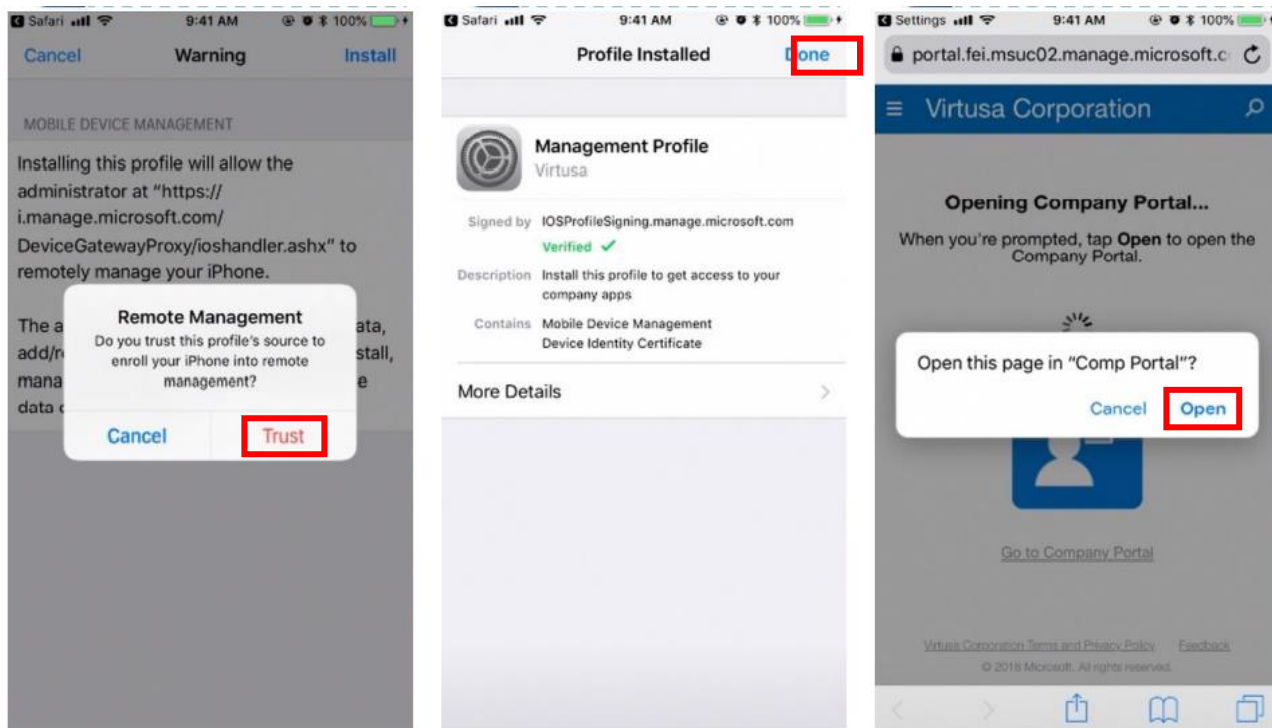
Safari 9:41 AM 100%

Cancel Warning Install

MOBILE DEVICE MANAGEMENT

Installing this profile will allow the administrator at "https:// i.manage.microsoft.com/ DeviceGatewayProxy/ioshandler.ashx" to remotely manage your iPhone.

The a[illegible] ata, add/r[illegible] stall, mana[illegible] e data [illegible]

Remote Management
Do you trust this profile's source to enroll your iPhone into remote management?

Cancel Trust

Safari 9:41 AM 100%

Profile Installed Done

Management Profile
Virtusa

Signed by IOSProfileSigning.manage.microsoft.com
Verified ✓

Description Install this profile to get access to your company apps

Contains Mobile Device Management
Device Identity Certificate

More Details

Settings 9:41 AM 100%

portal.fei.msuc02.manage.microsoft.c

Virtusa Corporation

Opening Company Portal...

When you're prompted, tap Open to open the Company Portal.

Open this page in "Comp Portal"?

Cancel Open

Go to Company Portal

Virtusa Corporation Terms and Privacy Policy Feedback
© 2018 Microsoft. All rights reserved.